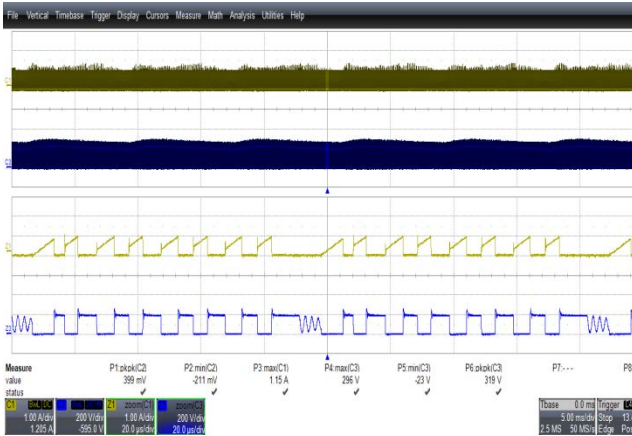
File Vertical Timebase Trigger Display Cursors Measure Math Analysis Utilities Help

| Measure | P1:pkpk(C2) | P2:min(C2) | P3:max(C1) | P4:max(C3) | P5:min(C3) | P6:pkpk(C3) | P7:--- | P8 |
|---|---|---|---|---|---|---|---|---|
| value | 399 mV | -211 mV | 1.15 A | 296 V | -23 V | 319 V | | |
| status | ✓ | ✓ | ✓ | ✓ | ✓ | ✓ | | |

C1 BwL DC1 1.00 A/div 1.205 A
C3 200 V/div -595.0 V
Z1 zoom(C1) 1.00 A/div 20.0 µs/div
Z3 zoom(C3) 200 V/div 20.0 µs/div

Tbase 0.0 ms Trigger C
5.00 ms/div Stop 13.
2.5 MS 50 MS/s Edge Pos